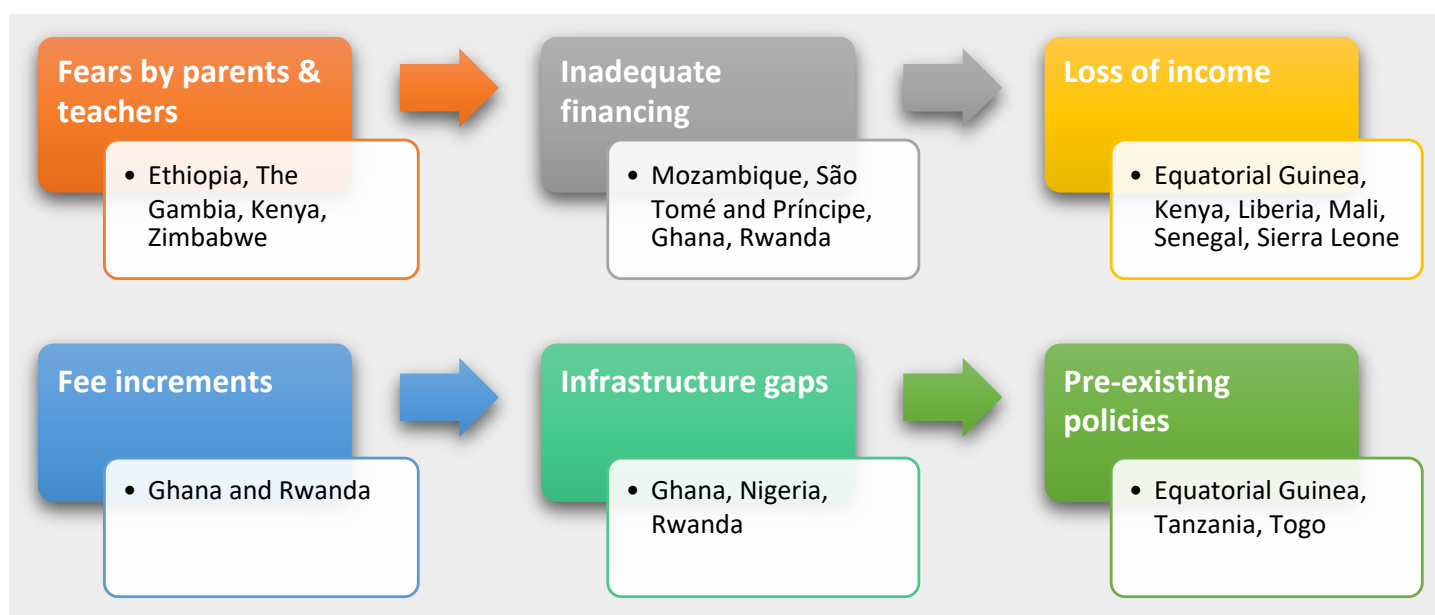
Fears by parents & teachers

- Ethiopia, The Gambia, Kenya, Zimbabwe

Inadequate financing

- Mozambique, São Tomé and Príncipe, Ghana, Rwanda

Loss of income

- Equatorial Guinea, Kenya, Liberia, Mali, Senegal, Sierra Leone

Fee increments

- Ghana and Rwanda

Infrastructure gaps

- Ghana, Nigeria, Rwanda

Pre-existing policies

- Equatorial Guinea, Tanzania, Togo